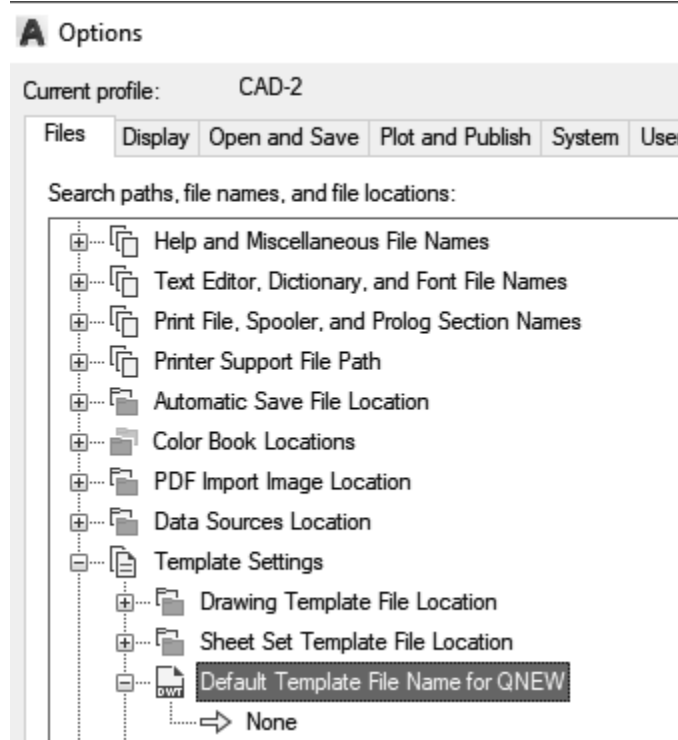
A Options

Current profile: CAD-2

Files | Display | Open and Save | Plot and Publish | System | Use

Search paths, file names, and file locations:

Help and Miscellaneous File Names
Text Editor, Dictionary, and Font File Names
Print File, Spooler, and Prolog Section Names
Printer Support File Path
Automatic Save File Location
Color Book Locations
PDF Import Image Location
Data Sources Location
Template Settings
Drawing Template File Location
Sheet Set Template File Location
DWT Default Template File Name for QNEW
None